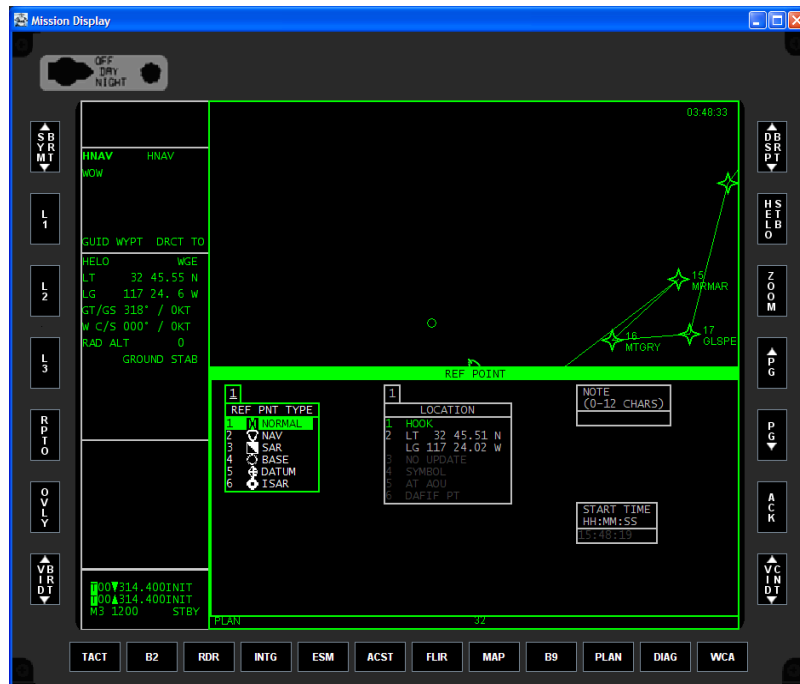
Mission Display

OFF
DAY
NIGHT

S Y M
B R T

L 1

L 2

L 3

R P T O

O V L Y

B R I D T

D B S R P T

H E S L T B O

Z O O M

P G

P G

A C K

V C I N D T

HNAV HNAV
WOW

GUID WYPT DRCT TO

HELO WGE
LT 32 45.55 N
LG 117 24. 6 W
GT/GS 318° / 0KT
W C/S 000° / 0KT
RAD ALT 0
GROUND STAB

T00▼314.400INIT
T00▲314.400INIT
M3 1200 STBY

03:48:33

15
MRMAR

16
MTORY

17
OLSPE

REF POINT

1
REF PNT TYPE
1 NORMAL
2 NAV
3 SAR
4 BASE
5 DATUM
6 ISAR

1
LOCATION
1 HOOK
2 LT 32 45.51 N
LG 117 24.02 W
3 NO UPDATE
4 SYMBOL
5 AT AOU
6 DAFIF PT

NOTE
(0-12 CHARS)

START TIME
HH:MM:SS
15:48:19

PLAN
32

TACT B2 RDR INTG ESM ACST FLIR MAP B9 PLAN DIAG WCA